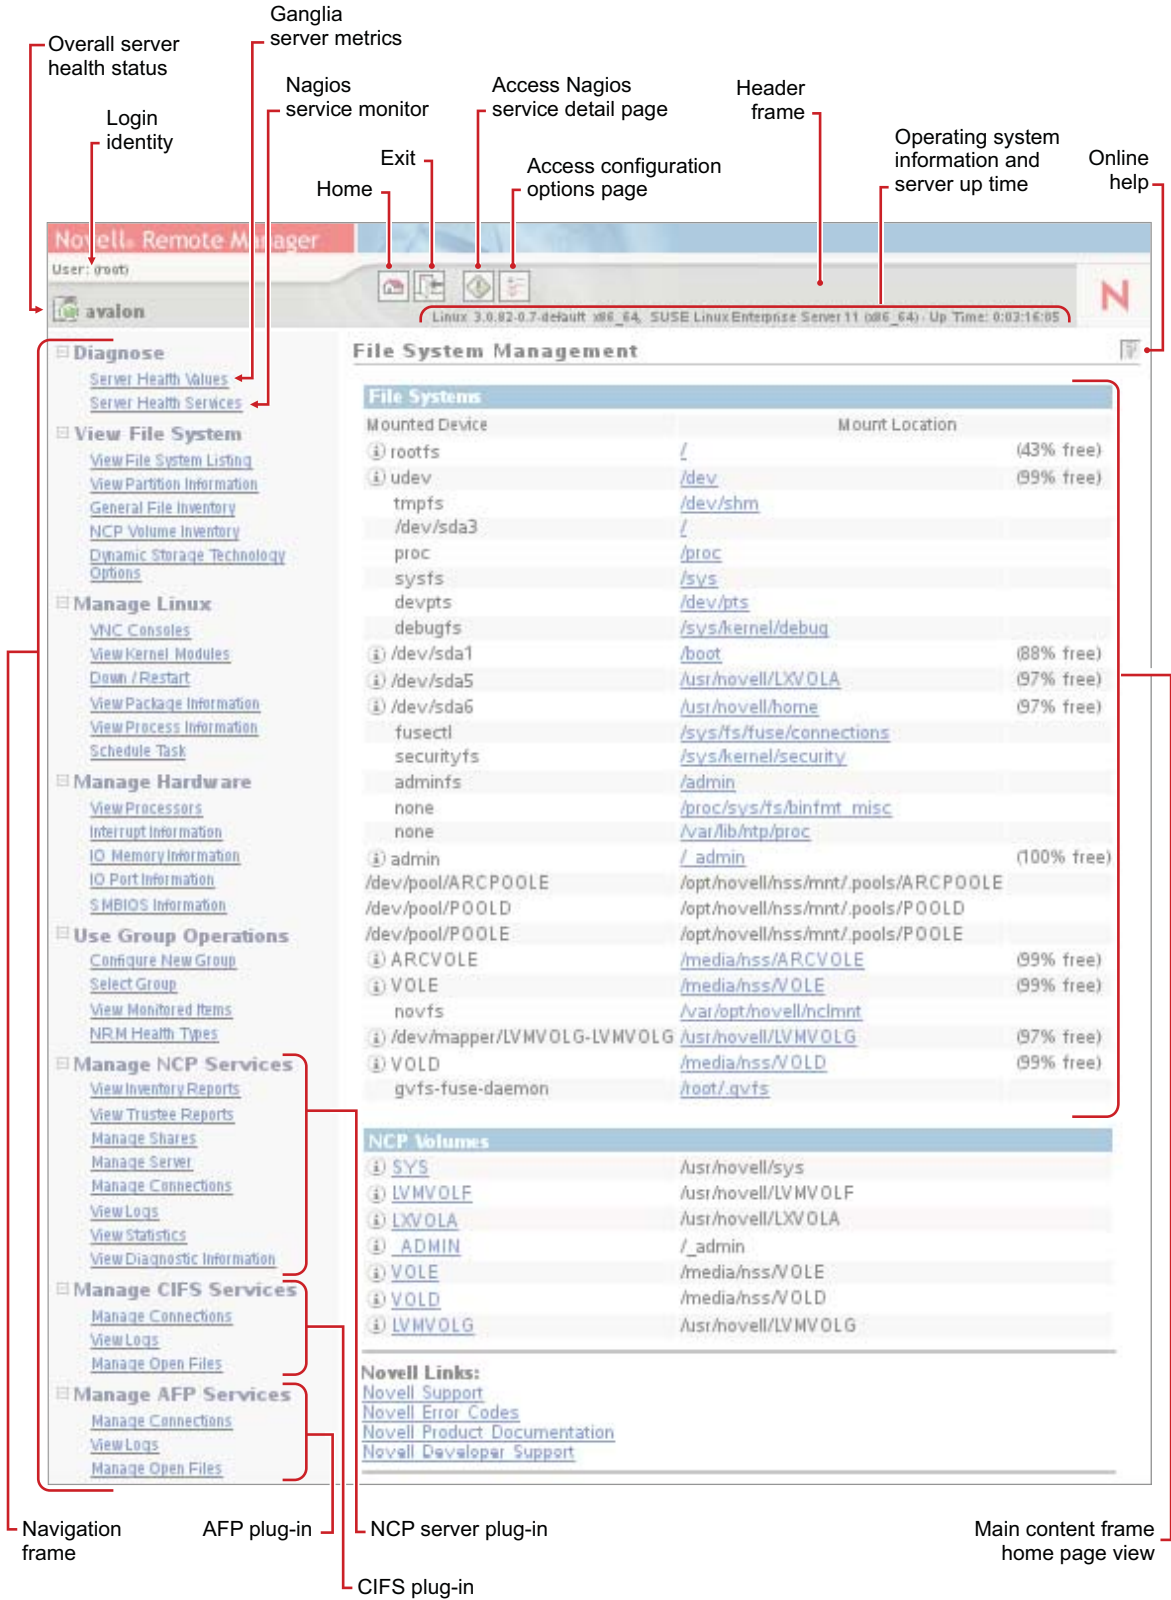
Ganglia server metrics

Overall server health status

Nagios service monitor

Access Nagios service detail page

Header frame

Login identity

Exit

Access configuration options page

Operating system information and server up time

Online help

Home

Novell. Remote Manager

User: (root)

avalon

Linux 3.0.82-0.7-default x86_64, SUSE Linux Enterprise Server 11 (x86_64) - Up Time: 0:03:16:05

Diagnose
Server Health Values
Server Health Services
View File System
View File System Listing
View Partition Information
General File Inventory
NCP Volume Inventory
Dynamic Storage Technology Options
Manage Linux
VNC Consoles
View Kernel Modules
Down / Restart
View Package Information
View Process Information
Schedule Task
Manage Hardware
View Processors
Interrupt Information
IO Memory Information
IO Port Information
SMBIOS Information
Use Group Operations
Configure New Group
Select Group
View Monitored Items
NRM Health Types
Manage NCP Services
View Inventory Reports
View Trustee Reports
Manage Shares
Manage Server
Manage Connections
View Logs
View Statistics
View Diagnostic Information
Manage CIFS Services
Manage Connections
View Logs
Manage Open Files
Manage AFP Services
Manage Connections
View Logs
Manage Open Files

File System Management

File Systems

| Mounted Device | Mount Location | |
|---|---|---|
| rootfs | / | (43% free) |
| udev | /dev | (99% free) |
| tmpfs | /dev/shm | |
| /dev/sda3 | / | |
| proc | /proc | |
| sysfs | /sys | |
| devpts | /dev/pts | |
| debugfs | /sys/kernel/debug | |
| /dev/sda1 | /boot | (88% free) |
| /dev/sda5 | /usr/novell/LXVOLA | (97% free) |
| /dev/sda6 | /usr/novell/home | (97% free) |
| fusectl | /sys/fs/fuse/connections | |
| securityfs | /sys/kernel/security | |
| adminfs | /admin | |
| none | /proc/sys/fs/binfmt_misc | |
| none | /var/lib/ntp/proc | |
| admin | /_admin | (100% free) |
| /dev/pool/ARCPOOLE | /opt/novell/nss/mnt/.pools/ARCPOOLE | |
| /dev/pool/POOLD | /opt/novell/nss/mnt/.pools/POOLD | |
| /dev/pool/POOLE | /opt/novell/nss/mnt/.pools/POOLE | |
| ARCVOLE | /media/nss/ARCVOLE | (99% free) |
| VOLE | /media/nss/VOLE | (99% free) |
| novfs | /var/opt/novell/nclmnt | |
| /dev/mapper/LVMVOLG-LVMVOLG | /usr/novell/LVMVOLG | (97% free) |
| VOLD | /media/nss/VOLD | (99% free) |
| gvfs-fuse-daemon | /root/.gvfs | |

NCP Volumes

| | |
|---|---|
| SYS | /usr/novell/sys |
| LVMVOLF | /usr/novell/LVMVOLF |
| LXVOLA | /usr/novell/LXVOLA |
| _ADMIN | /_admin |
| VOLE | /media/nss/VOLE |
| VOLD | /media/nss/VOLD |
| LVMVOLG | /usr/novell/LVMVOLG |

Novell Links:
Novell Support
Novell Error Codes
Novell Product Documentation
Novell Developer Support

Navigation frame

AFP plug-in

NCP server plug-in

Main content frame home page view

CIFS plug-in